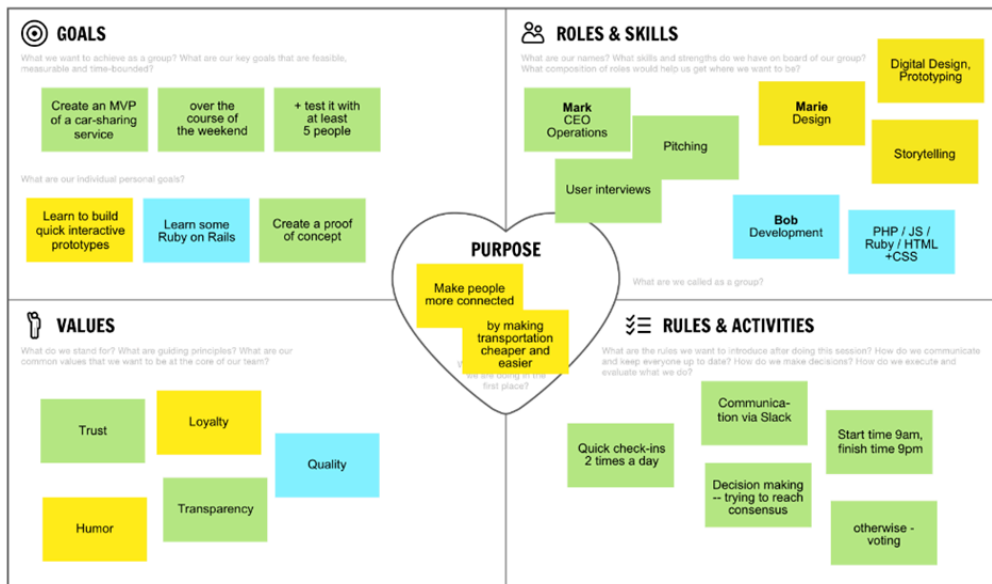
GOALS

What do we want to achieve as a group? What are our key goals that are feasible, measurable and time-bounded?

Create an MVP of a car-sharing service

over the course of the weekend

+ test it with at least 5 people

What are our individual personal goals?

Learn to build quick interactive prototypes

Learn some Ruby on Rails

Create a proof of concept

ROLES & SKILLS

What are our names? What skills and strengths do we have on board of our group? What composition of roles would help us get where we want to be?

Digital Design, Prototyping

Mark CEO Operations

Marie Design

Pitching

User interviews

Storytelling

Bob Development

PHP / JS / Ruby / HTML +CSS

What are we called as a group?

PURPOSE

Make people more connected

by making transportation cheaper and easier

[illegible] we are doing in the first place?

VALUES

What do we stand for? What are guiding principles? What are our common values that we want to be at the core of our team?

Trust

Loyalty

Quality

Humor

Transparency

RULES & ACTIVITIES

What are the rules we want to introduce after doing this session? How do we communicate and keep everyone up to date? How do we make decisions? How do we execute and evaluate what we do?

Communication via Slack

Quick check-ins 2 times a day

Start time 9am, finish time 9pm

Decision making -- trying to reach consensus

otherwise - voting